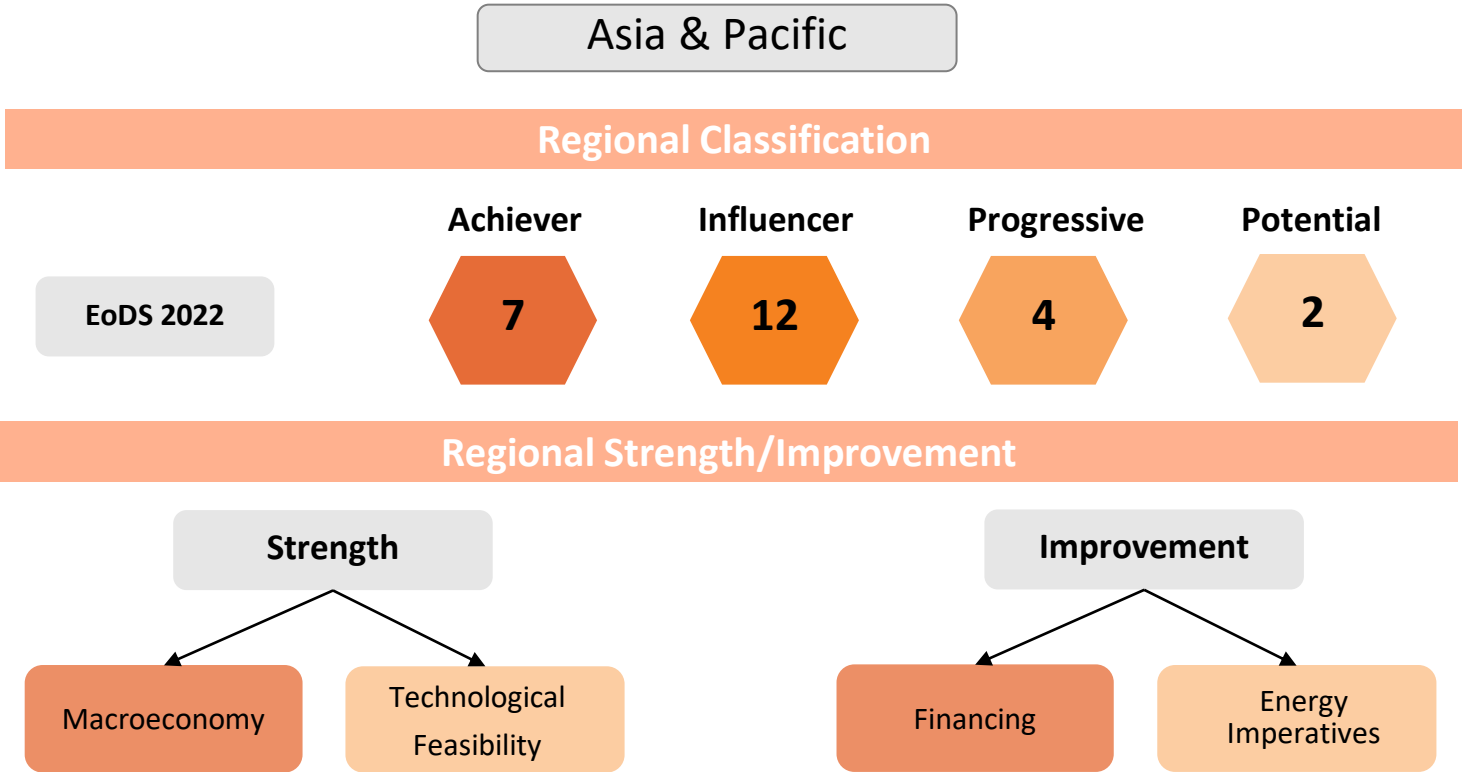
Asia & Pacific

Regional Classification

EoDS 2022

| Achiever | Influencer | Progressive | Potential |
|---|---|---|---|
| 7 | 12 | 4 | 2 |

Regional Strength/Improvement

Strength

Macroeconomy

Technological Feasibility

Improvement

Financing

Energy Imperatives